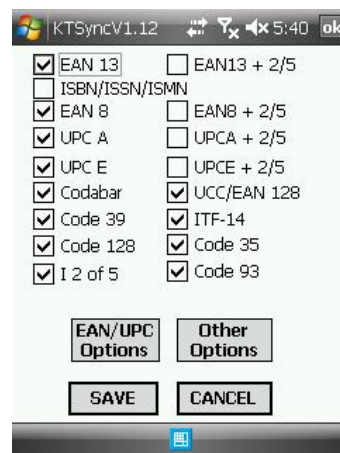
KTSyncV1.12 5:40 ok

EAN 13
EAN13 + 2/5
ISBN/ISSN/ISMN
EAN 8
EAN8 + 2/5
UPC A
UPCA + 2/5
UPC E
UPCE + 2/5
Codabar
UCC/EAN 128
Code 39
ITF-14
Code 128
Code 35
I 2 of 5
Code 93

EAN/UPC Options
Other Options

SAVE
CANCEL